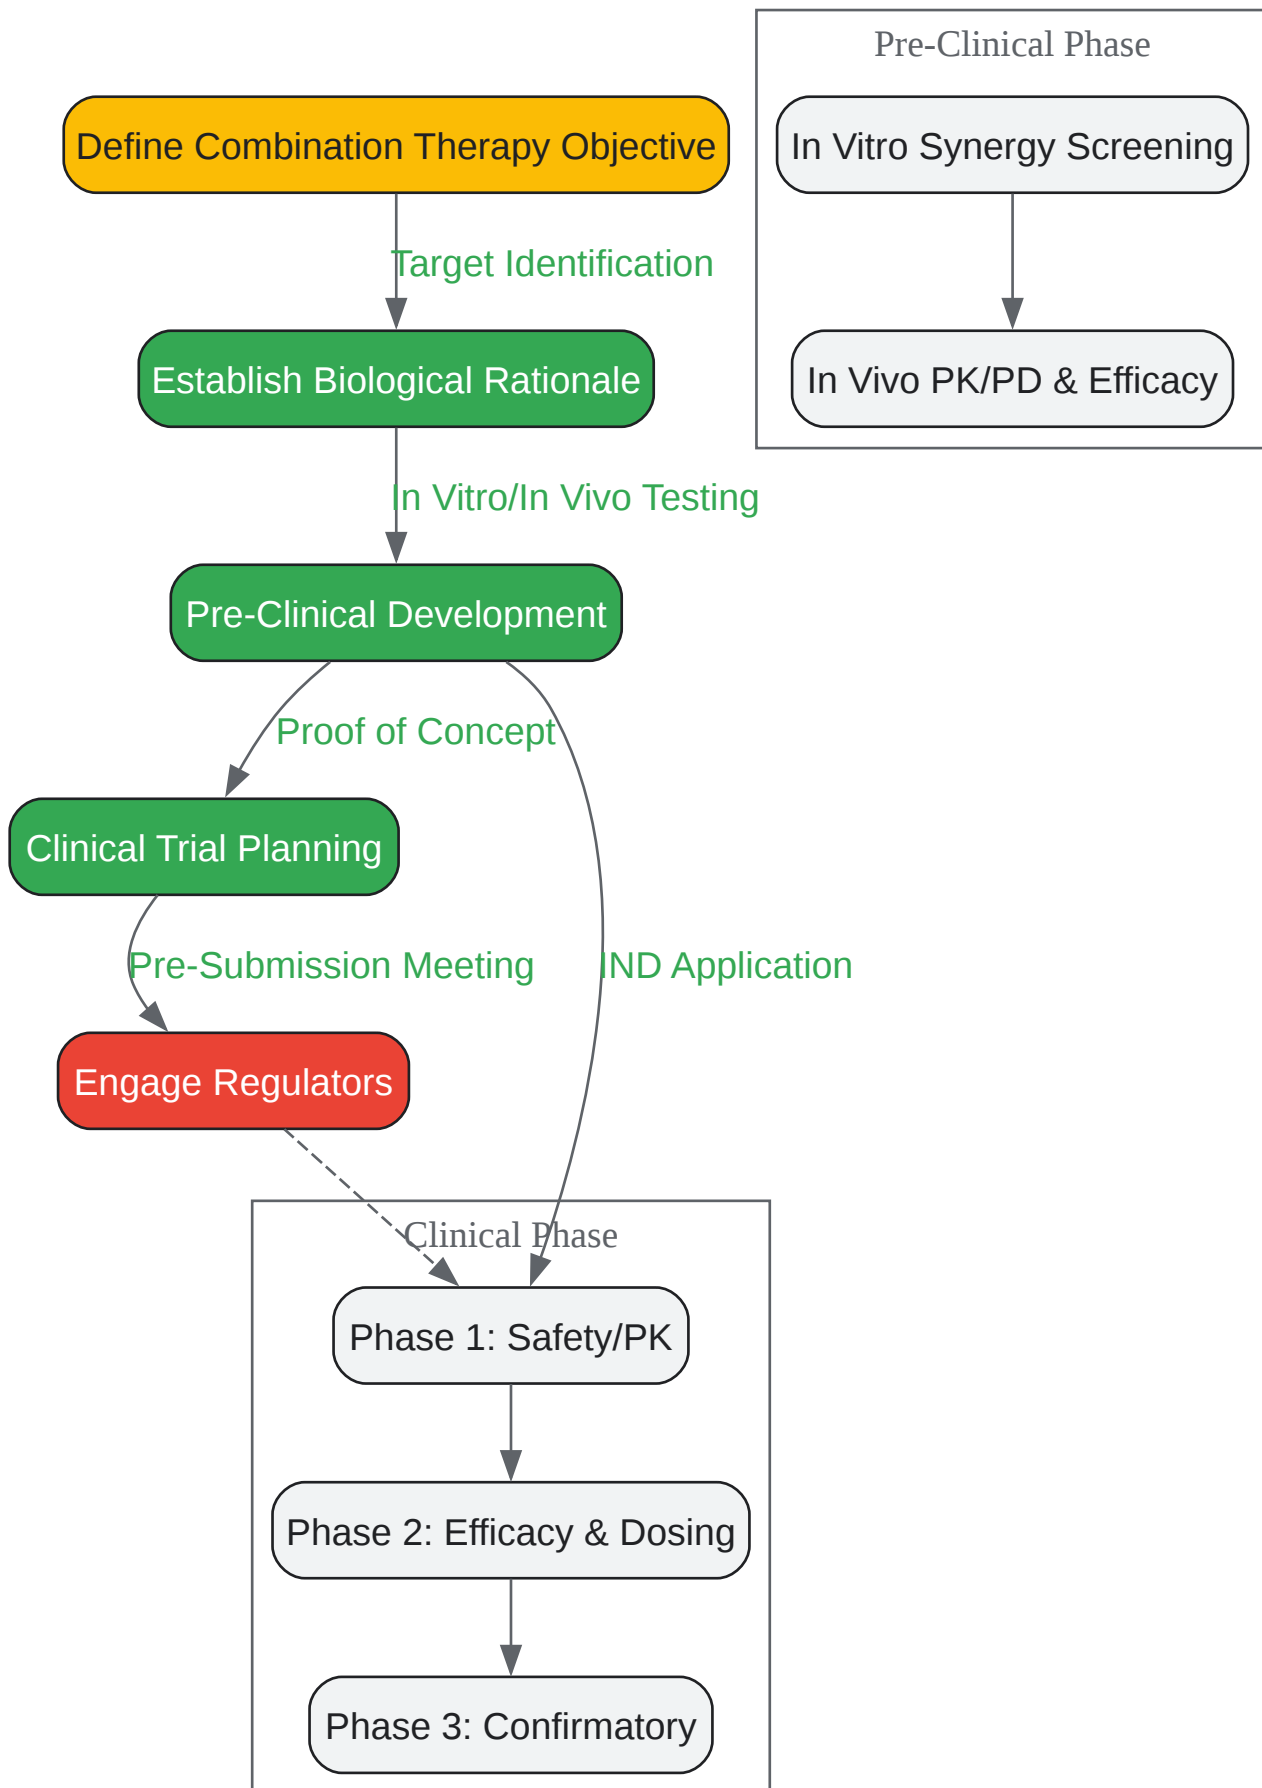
Pre-Clinical Phase

In Vitro Synergy Screening

In Vivo PK/PD & Efficacy

Define Combination Therapy Objective

Target Identification

Establish Biological Rationale

In Vitro/In Vivo Testing

Pre-Clinical Development

Proof of Concept

Clinical Trial Planning

Pre-Submission Meeting

IND Application

Engage Regulators

Clinical Phase

Phase 1: Safety/PK

Phase 2: Efficacy & Dosing

Phase 3: Confirmatory